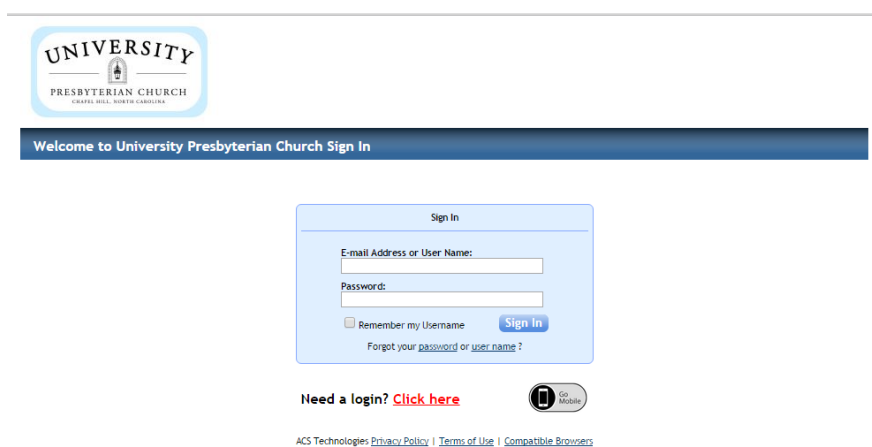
UNIVERSITY
PRESBYTERIAN CHURCH
CHAPEL HILL, NORTH CAROLINA

Welcome to University Presbyterian Church Sign In

Sign In

E-mail Address or User Name:

Password:

Remember my Username

Sign In

Forgot your password or user name ?

Need a login? Click here

Go Mobile

ACS Technologies Privacy Policy | Terms of Use | Compatible Browsers